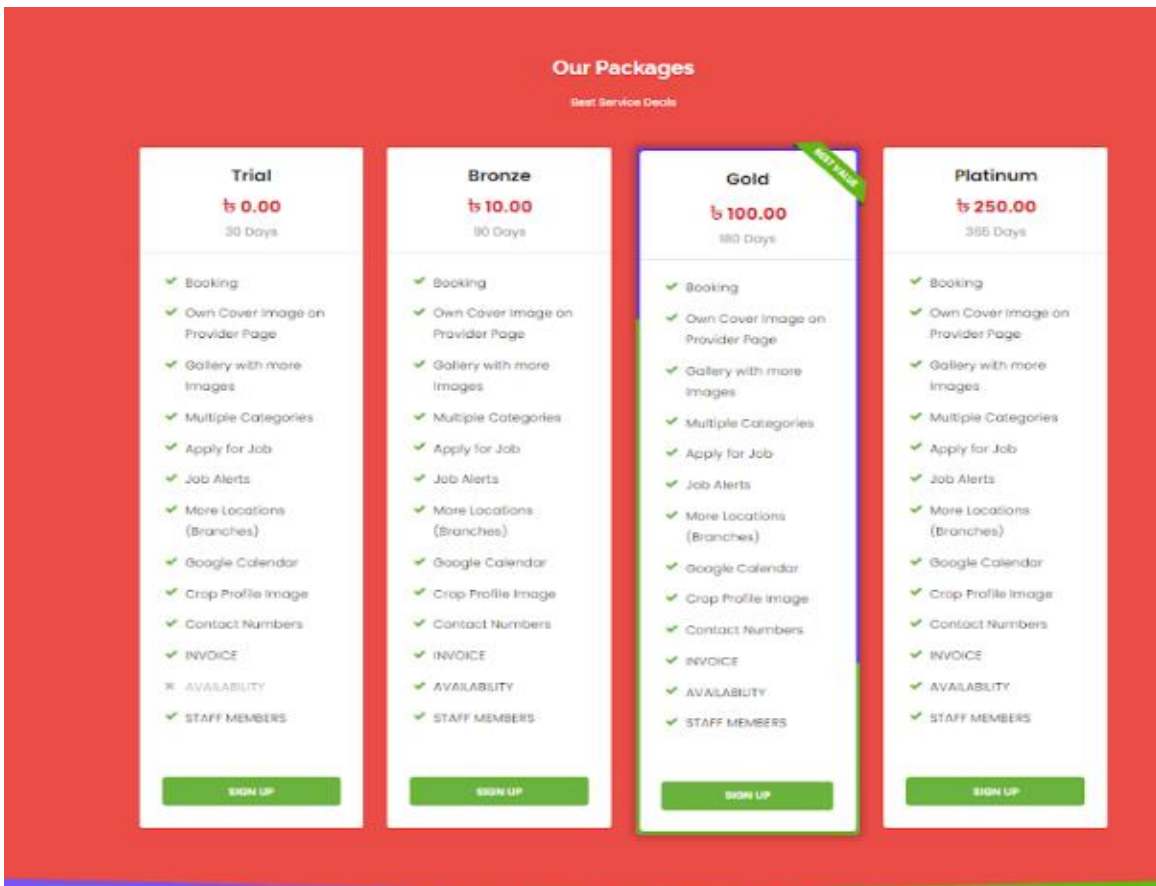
Our Packages

Best Service Deals

Trial
৳ 0.00
30 Days

Booking
Own Cover Image on Provider Page
Gallery with more Images
Multiple Categories
Apply for Job
Job Alerts
More Locations (Branches)
Google Calendar
Crop Profile Image
Contact Numbers
INVOICE
AVAILABILITY
STAFF MEMBERS

SIGN UP

Bronze
৳ 10.00
90 Days

Booking
Own Cover Image on Provider Page
Gallery with more Images
Multiple Categories
Apply for Job
Job Alerts
More Locations (Branches)
Google Calendar
Crop Profile Image
Contact Numbers
INVOICE
AVAILABILITY
STAFF MEMBERS

SIGN UP

BEST VALUE

Gold
৳ 100.00
180 Days

Booking
Own Cover Image on Provider Page
Gallery with more Images
Multiple Categories
Apply for Job
Job Alerts
More Locations (Branches)
Google Calendar
Crop Profile Image
Contact Numbers
INVOICE
AVAILABILITY
STAFF MEMBERS

SIGN UP

Platinum
৳ 250.00
365 Days

Booking
Own Cover Image on Provider Page
Gallery with more Images
Multiple Categories
Apply for Job
Job Alerts
More Locations (Branches)
Google Calendar
Crop Profile Image
Contact Numbers
INVOICE
AVAILABILITY
STAFF MEMBERS

SIGN UP